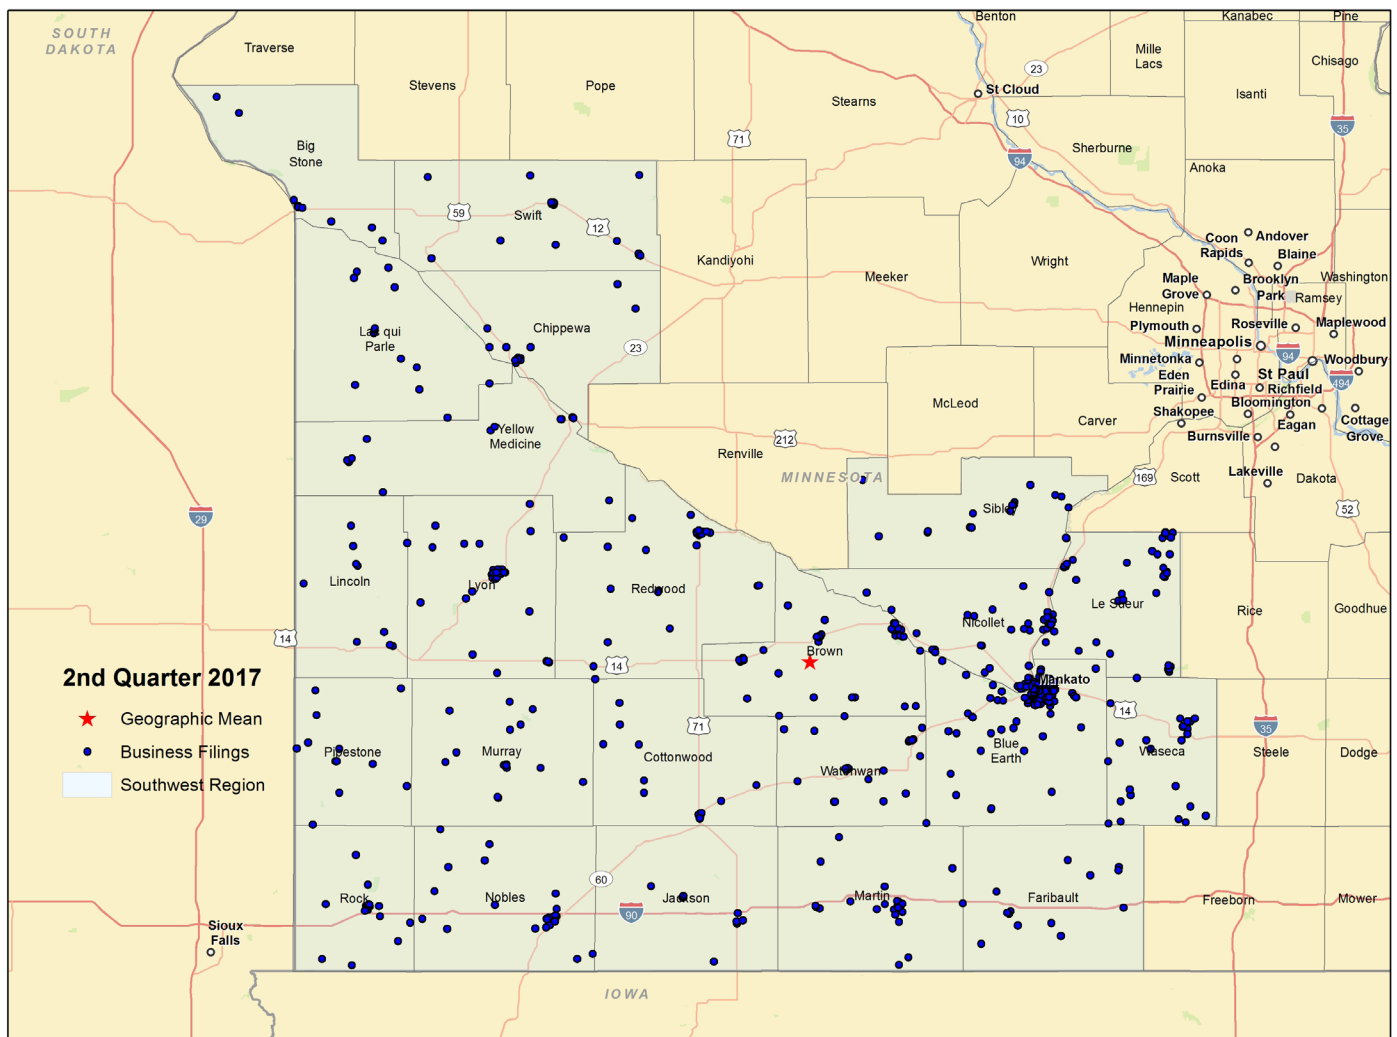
SOUTH DAKOTA

Traverse

Stevens

Pope

Benton

Kanabec

Pine

Mille Lacs

23

St Cloud

Chisago

Isanti

Stearns

71

10

Big Stone

94

Sherburne

35

Anoka

59

Swift

12

Kandiyohi

Meeker

Wright

Coon Rapids

Andover

Blaine

Maple Grove

Brooklyn Park

Washington

Hennepin

Ramsey

Lac qui Parle

Chippewa

23

Plymouth

Roseville

Maplewood

Minneapolis

Minnetonka

94

Woodbury

Eden Prairie

Edina

St Paul

Richfield

494

Bloomington

Yellow Medicine

McLeod

Shakopee

Cottage Grove

Carver

Eagan

212

Burnsville

Renville

MINNESOTA

Lakeville

169

Scott

Dakota

29

Sibley

52

Lincoln

Lyon

Redwood

Le Sueur

Rice

Goodhue

14

Nicollet

Brown

2nd Quarter 2017

14

Mankato

Geographic Mean

14

Business Filings

71

35

Southwest Region

Pipestone

Murray

Cottonwood

Blue Earth

Waseca

Steele

Dodge

Watonwan

60

Rock

Nobles

Jackson

Martin

Faribault

Freeborn

Mower

Sioux Falls

90

IOWA